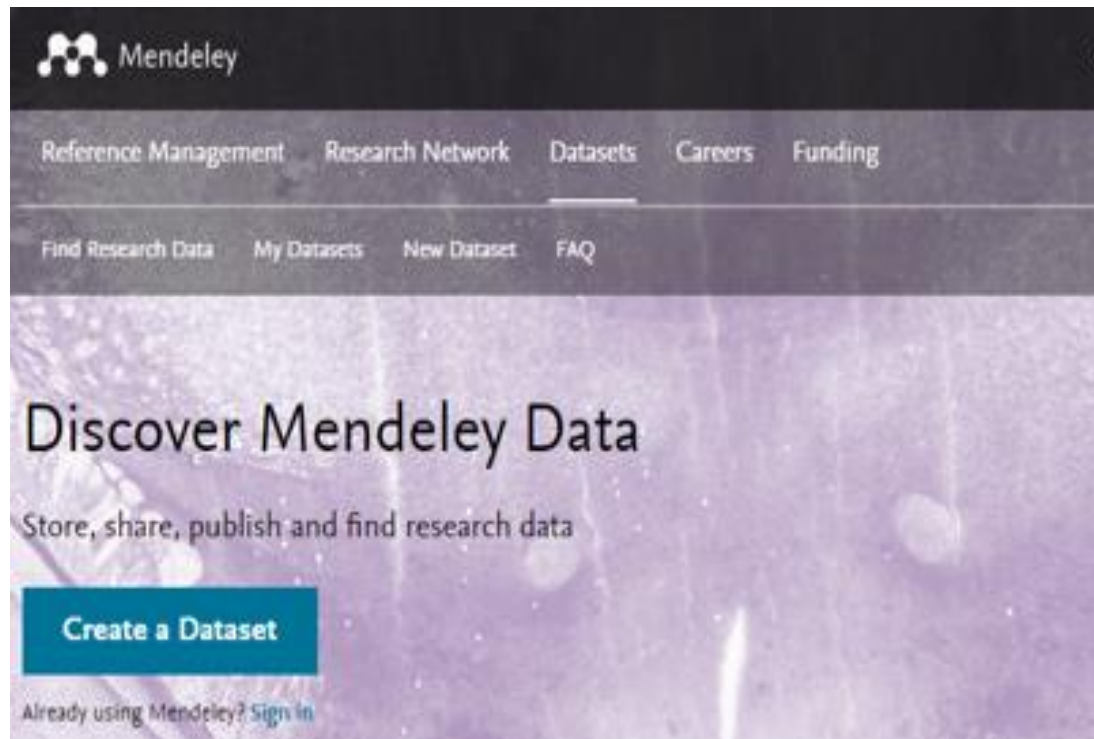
Mendeley

Reference Management Research Network Datasets Careers Funding

Find Research Data My Datasets New Dataset FAQ

Discover Mendeley Data

Store, share, publish and find research data

Create a Dataset

Already using Mendeley? Sign in